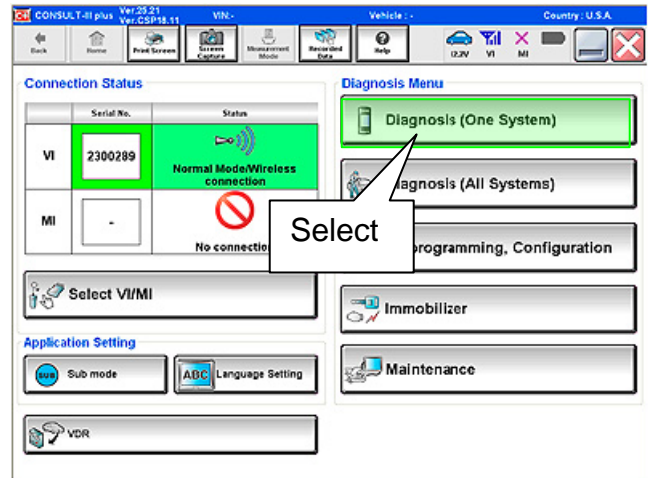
CONSULT-III plus Ver.25.21 Ver.CSP18.11 VIN:- Vehicle : - Country : U.S.A.

Back Home Print Screen Screen Capture Measurement Mode Recorded Data Help 12.2V VI MI

Connection Status

| | Serial No. | Status |
|---|---|---|
| VI | 2300289 | Normal Mode/Wireless connection |
| MI | - | No connection |

Select VI/MI

Application Setting

SUB Sub mode

ABC Language Setting

VDR

Diagnosis Menu

Diagnosis (One System)

Diagnosis (All Systems)

Select

programming, Configuration

Immobilizer

Maintenance